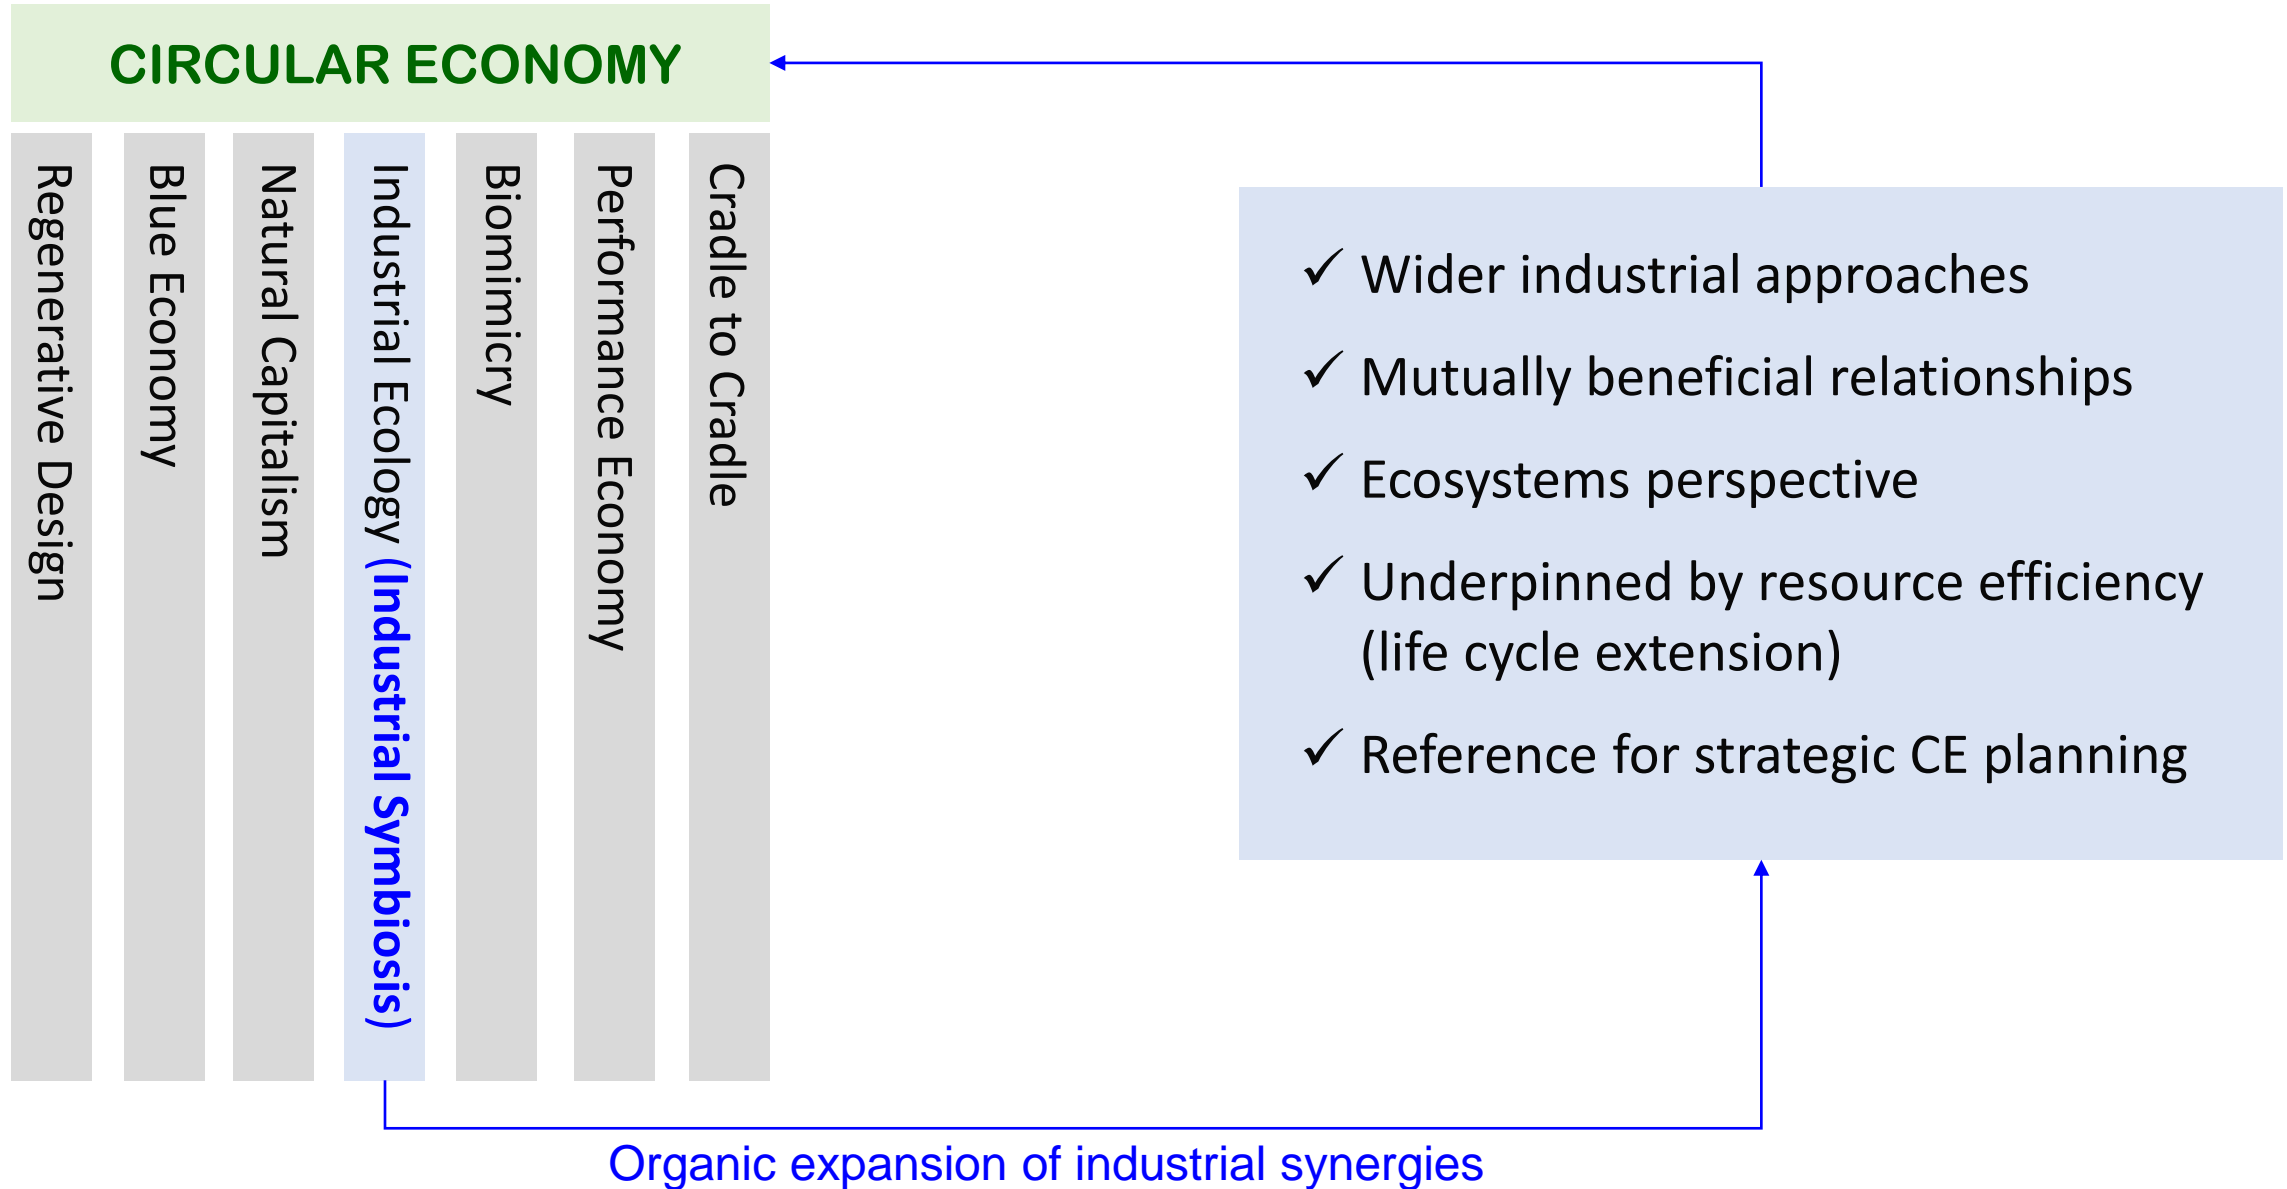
CIRCULAR ECONOMY

Regenerative Design

Blue Economy

Natural Capitalism

Industrial Ecology (Industrial Symbiosis)

Biomimicry

Performance Economy

Cradle to Cradle

✓ Wider industrial approaches

✓ Mutually beneficial relationships

✓ Ecosystems perspective

✓ Underpinned by resource efficiency (life cycle extension)

✓ Reference for strategic CE planning

Organic expansion of industrial synergies